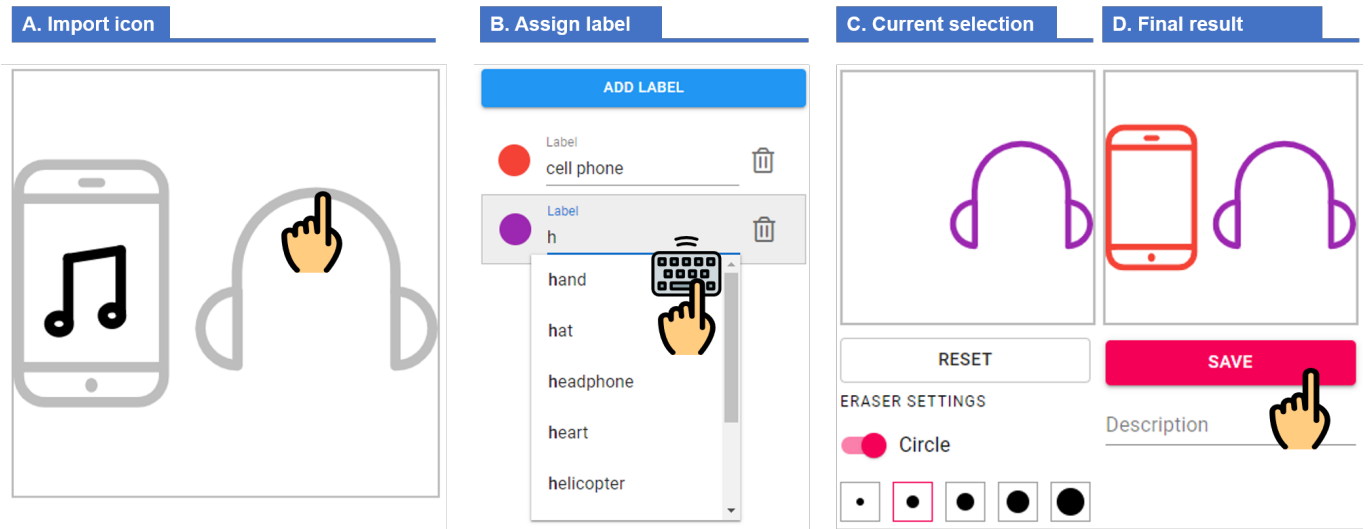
A. Import icon

B. Assign label

ADD LABEL

Label
cell phone

Label
h

hand

hat

headphone

heart

helicopter

C. Current selection

RESET

ERASER SETTINGS

Circle

D. Final result

SAVE

Description